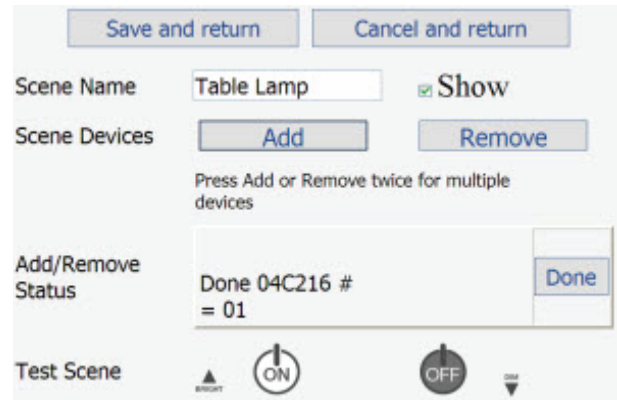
Save and return
Cancel and return

Scene Name
Table Lamp
Show

Scene Devices
Add
Remove

Press Add or Remove twice for multiple devices

Add/Remove Status
Done 04C216 # = 01
Done

Test Scene
BRIGHT
ON
OFF
DIM